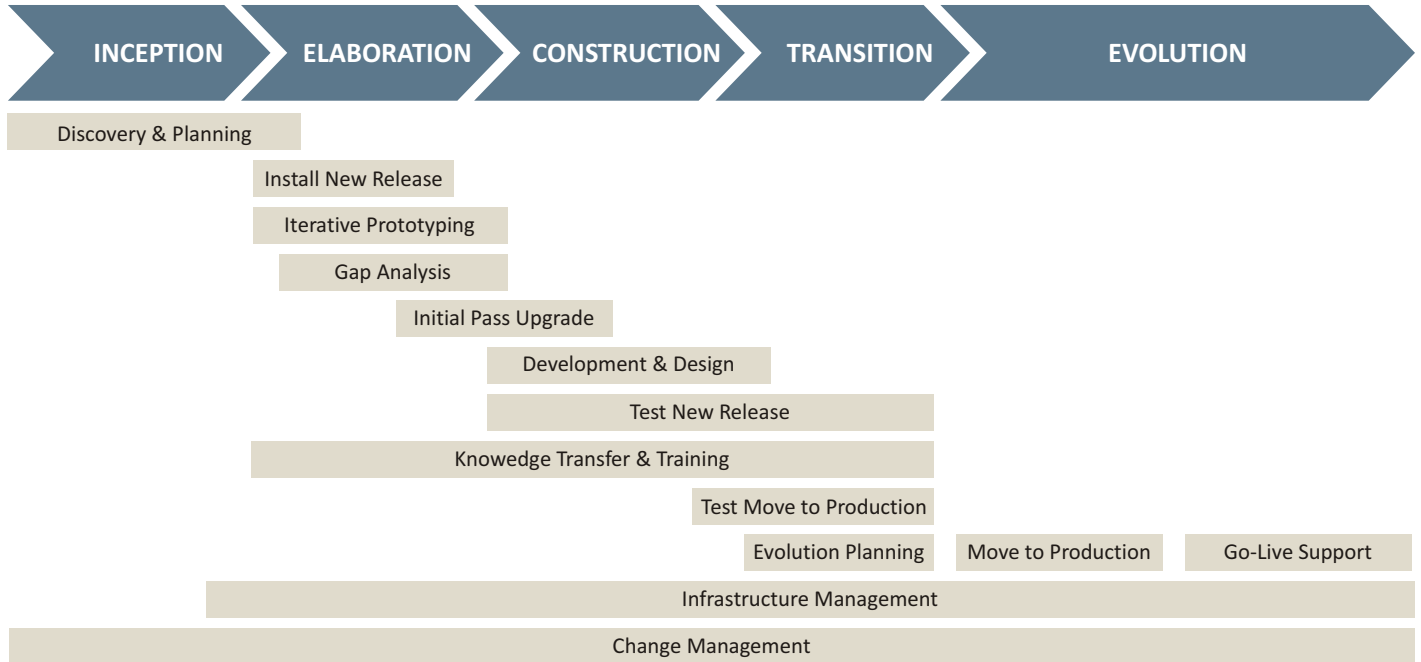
INCEPTION
ELABORATION
CONSTRUCTION
TRANSITION
EVOLUTION

Discovery & Planning

Install New Release

Iterative Prototyping

Gap Analysis

Initial Pass Upgrade

Development & Design

Test New Release

Knowedge Transfer & Training

Test Move to Production

Evolution Planning

Move to Production

Go-Live Support

Infrastructure Management

Change Management